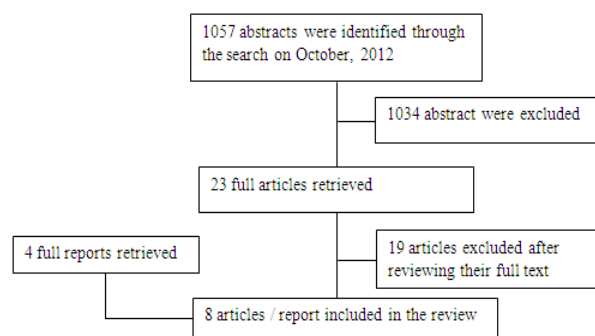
1057 abstracts were identified through the search on October, 2012

1034 abstract were excluded

23 full articles retrieved

4 full reports retrieved

19 articles excluded after reviewing their full text

8 articles / report included in the review